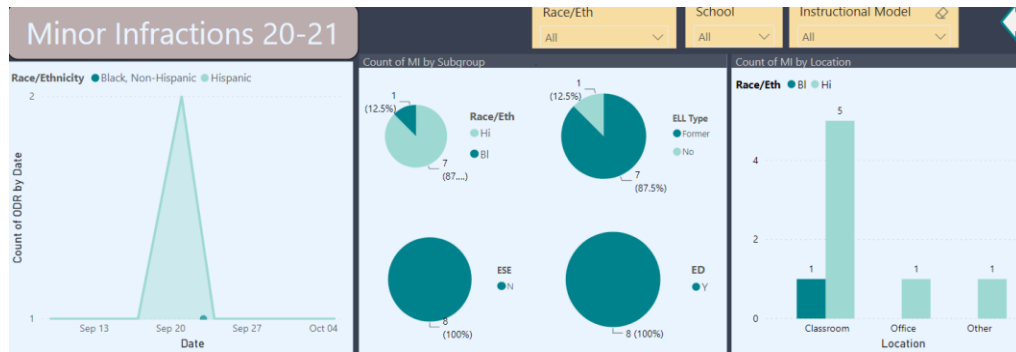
Minor Infractions 20-21

Race/Eth
All

School
All

Instructional Model
All

Race/Ethnicity ● Black, Non-Hispanic ● Hispanic

2

1

Count of ODR by Date

Sep 13 Sep 20 Sep 27 Oct 04

Date

Count of MI by Subgroup

1 (12.5%)

7 (87....)

Race/Eth
Hi
Bl

1 (12.5%)

7 (87.5%)

ELL Type
Former
No

8 (100%)

ESE
N

8 (100%)

ED
Y

Count of MI by Location

Race/Eth ● Bl ● Hi

5

4

2

0

1

1

1

Classroom Office Other

Location